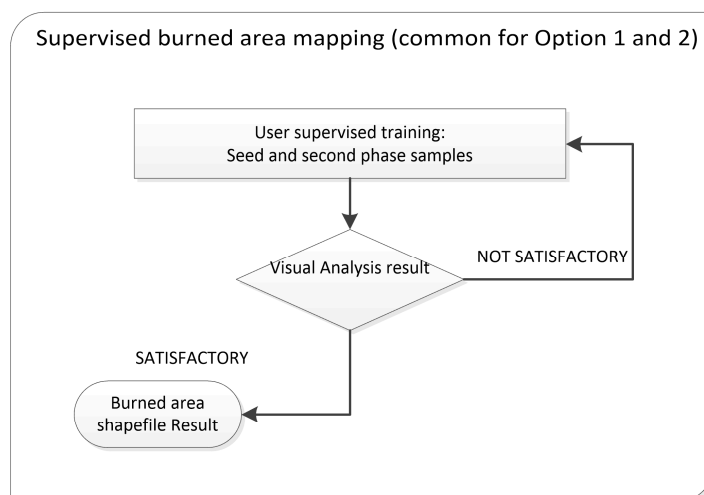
Supervised burned area mapping (common for Option 1 and 2)

User supervised training:
Seed and second phase samples

Visual Analysis result

NOT SATISFACTORY

SATISFACTORY

Burned area
shapefile Result